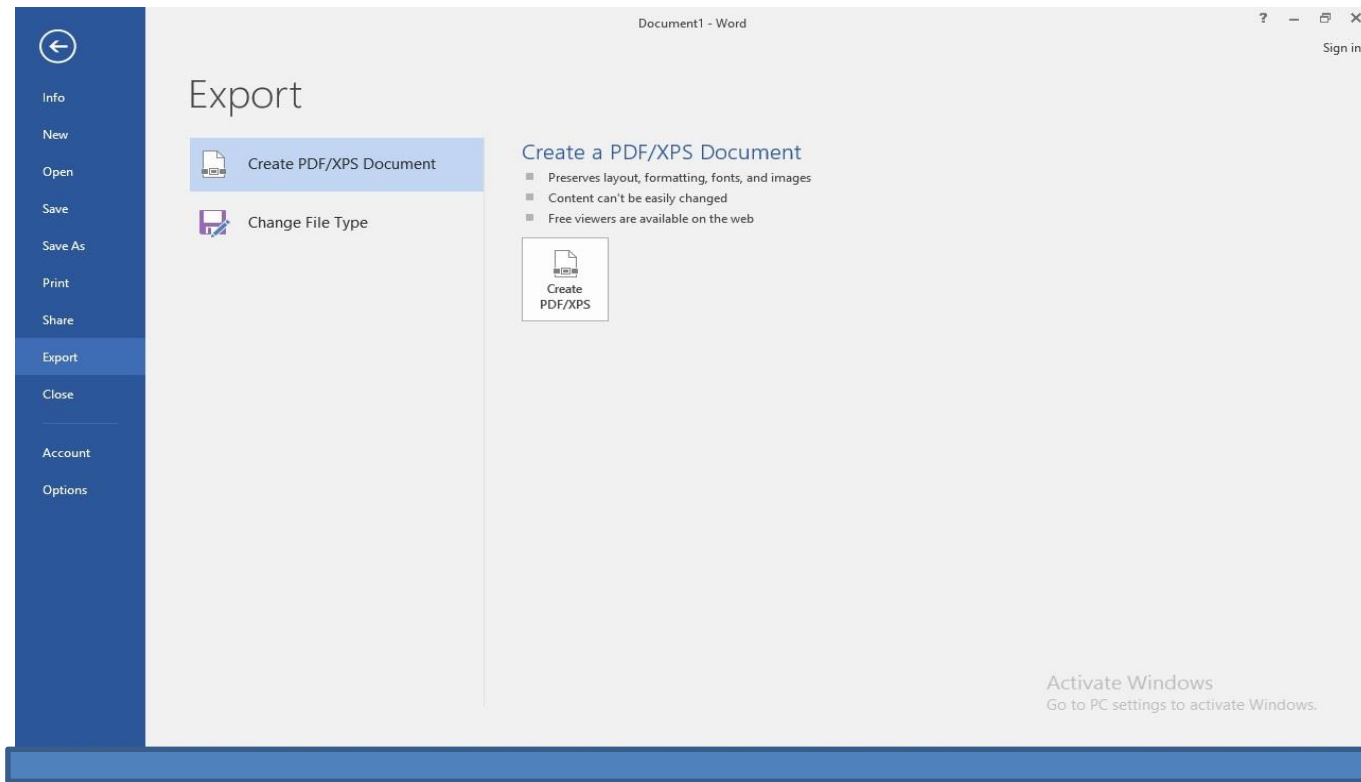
Document1 - Word

? – ⊡ ×

Sign in

Info

New

Open

Save

Save As

Print

Share

Export

Close

Account

Options

Export

Create PDF/XPS Document

Change File Type

Create a PDF/XPS Document

- Preserves layout, formatting, fonts, and images
- Content can't be easily changed
- Free viewers are available on the web

Create PDF/XPS

Activate Windows
Go to PC settings to activate Windows.